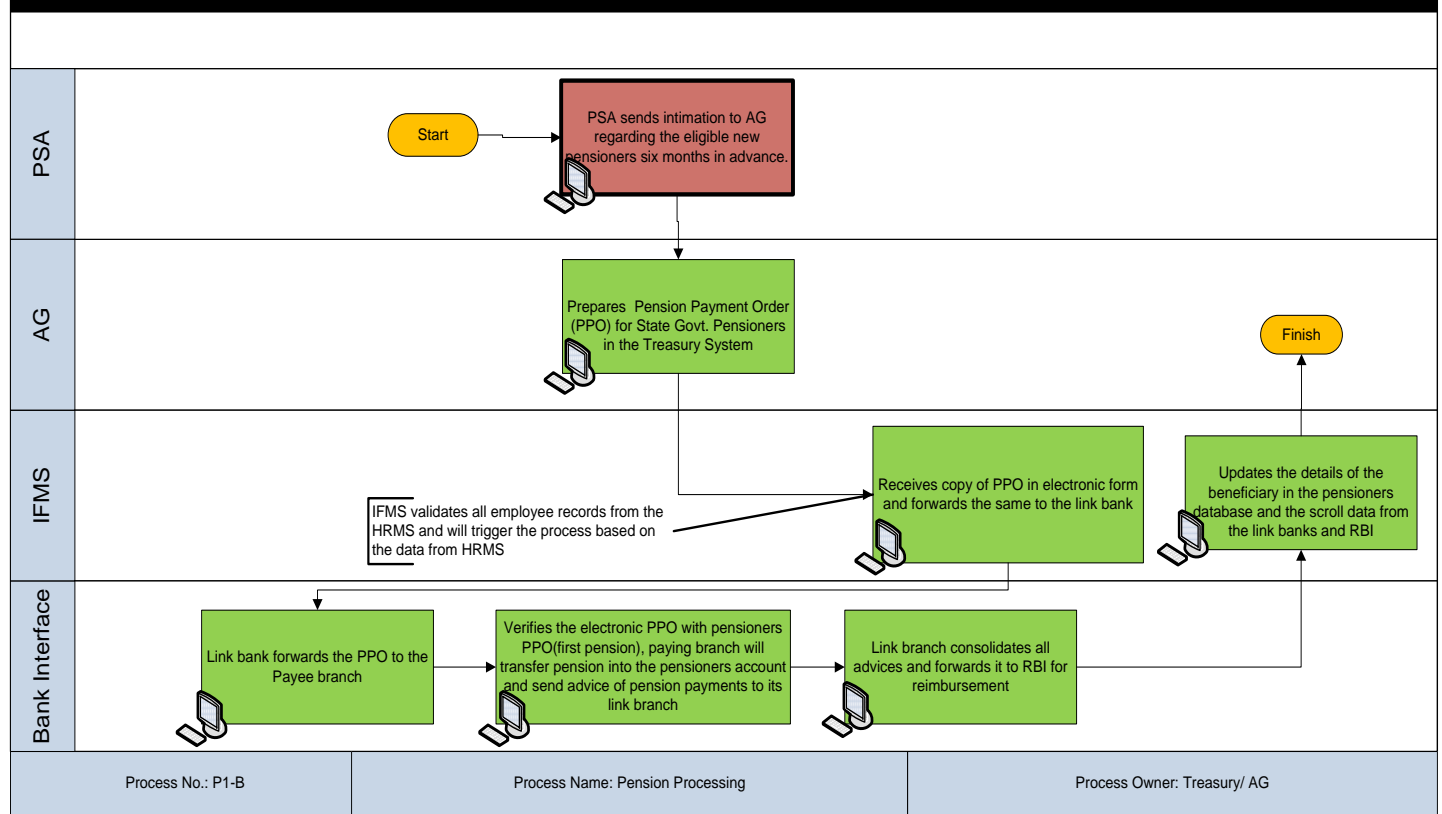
PSA

Start

PSA sends intimation to AG regarding the eligible new pensioners six months in advance.

AG

Prepares Pension Payment Order (PPO) for State Govt. Pensioners in the Treasury System

Finish

IFMS

IFMS validates all employee records from the HRMS and will trigger the process based on the data from HRMS

Receives copy of PPO in electronic form and forwards the same to the link bank

Updates the details of the beneficiary in the pensioners database and the scroll data from the link banks and RBI

Bank Interface

Link bank forwards the PPO to the Payee branch

Verifies the electronic PPO with pensioners PPO(first pension), paying branch will transfer pension into the pensioners account and send advice of pension payments to its link branch

Link branch consolidates all advices and forwards it to RBI for reimbursement

| Process No.: P1-B | Process Name: Pension Processing | Process Owner: Treasury/ AG |
|---|---|---|